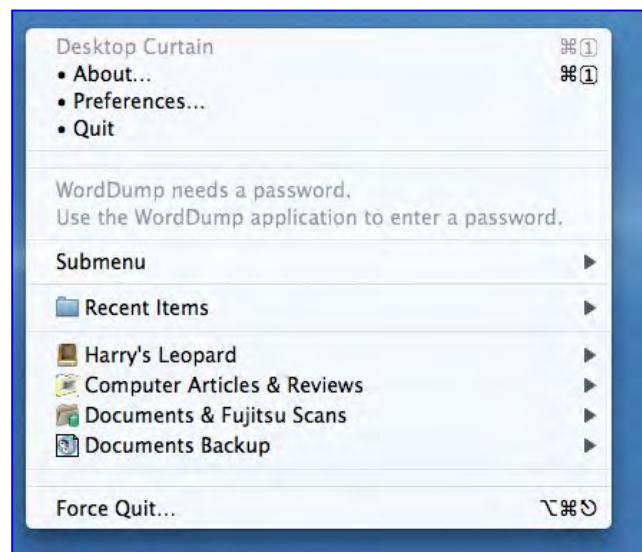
Desktop Curtain ⌘1
• About... ⌘1
• Preferences...
• Quit

WordDump needs a password.
Use the WordDump application to enter a password.

Submenu ▶

Recent Items ▶

Harry's Leopard ▶
Computer Articles & Reviews ▶
Documents & Fujitsu Scans ▶
Documents Backup ▶

Force Quit... ⌥⌘↻